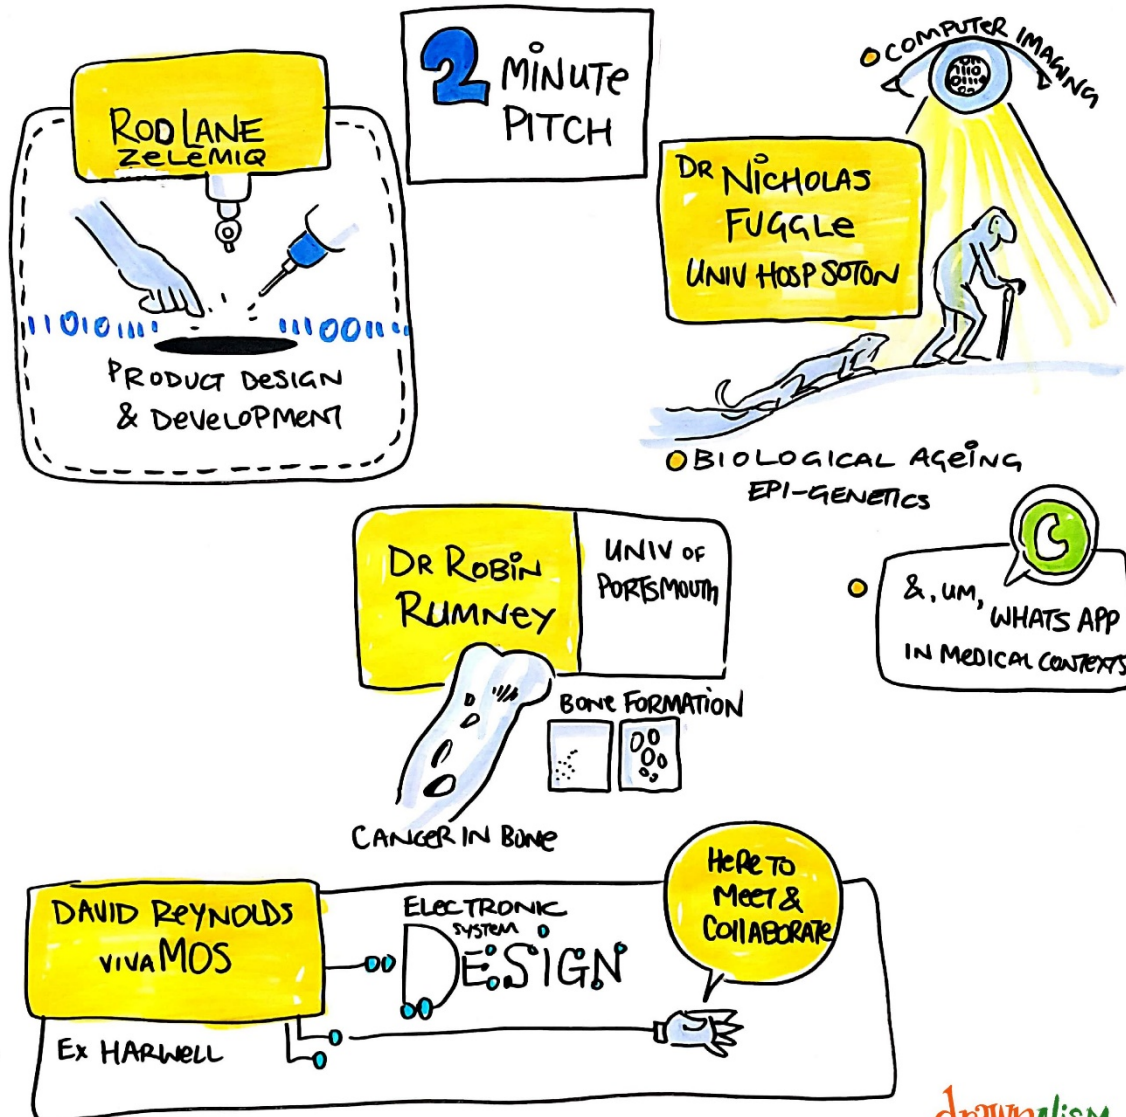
2 MINUTE PITCH

ROD LANE
ZELEMIQ

PRODUCT DESIGN & DEVELOPMENT

COMPUTER IMAGING

DR NICHOLAS FUGGLE
UNIV HOSP SOTON

BIOLOGICAL AGEING
EPI-GENETICS

DR ROBIN RUMNEY
UNIV OF PORTSMOUTH

BONE FORMATION

CANCER IN BONE

&, UM, WHATS APP IN MEDICAL CONTEXTS

DAVID REYNOLDS
VIVAMOS

EX HARWELL

ELECTRONIC SYSTEM DESIGN

HERE TO MEET & COLLABORATE

drawnalism